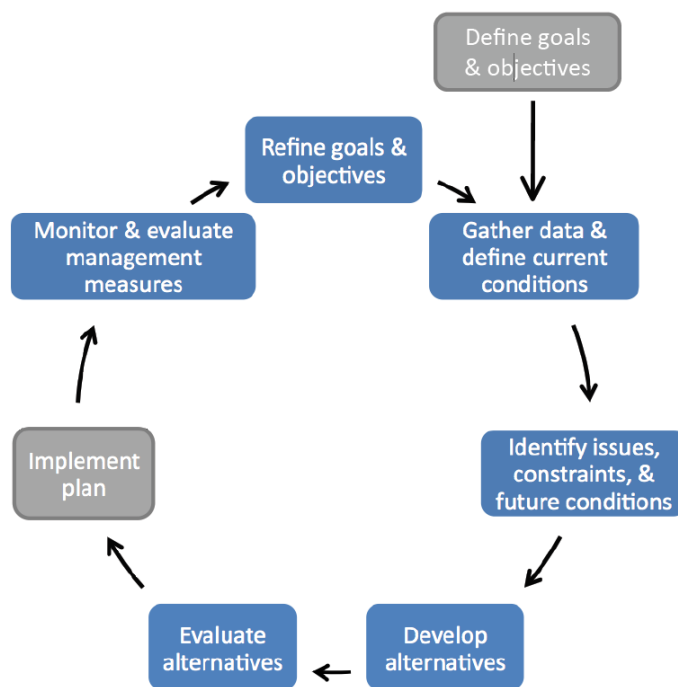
Define goals & objectives

Gather data & define current conditions

Identify issues, constraints, & future conditions

Develop alternatives

Evaluate alternatives

Implement plan

Monitor & evaluate management measures

Refine goals & objectives